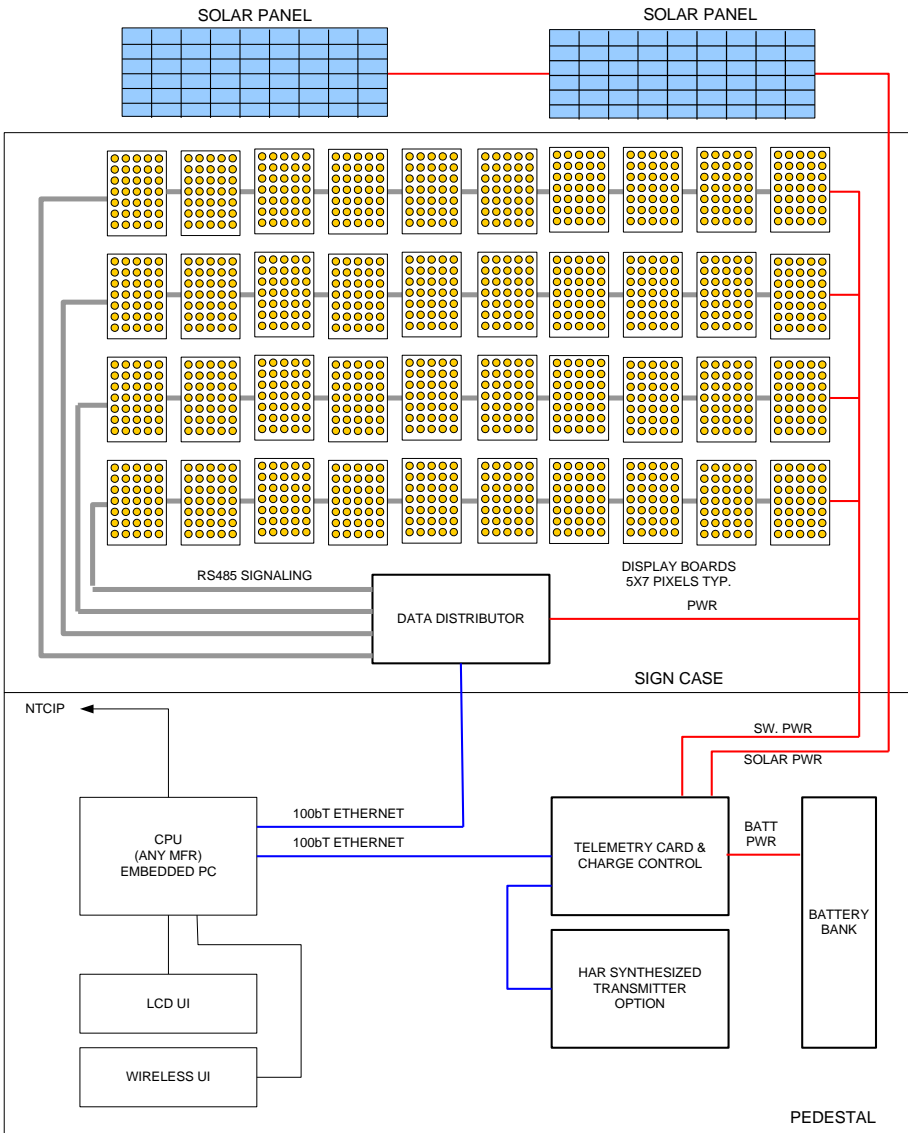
SOLAR PANEL

SOLAR PANEL

RS485 SIGNALING

DISPLAY BOARDS
5X7 PIXELS TYP.

DATA DISTRIBUTOR

PWR

SIGN CASE

NTCIP

SW. PWR

SOLAR PWR

100bT ETHERNET

100bT ETHERNET

CPU
(ANY MFR)
EMBEDDED PC

TELEMETRY CARD &
CHARGE CONTROL

BATT
PWR

BATTERY
BANK

HAR SYNTHESIZED
TRANSMITTER
OPTION

LCD UI

WIRELESS UI

PEDESTAL